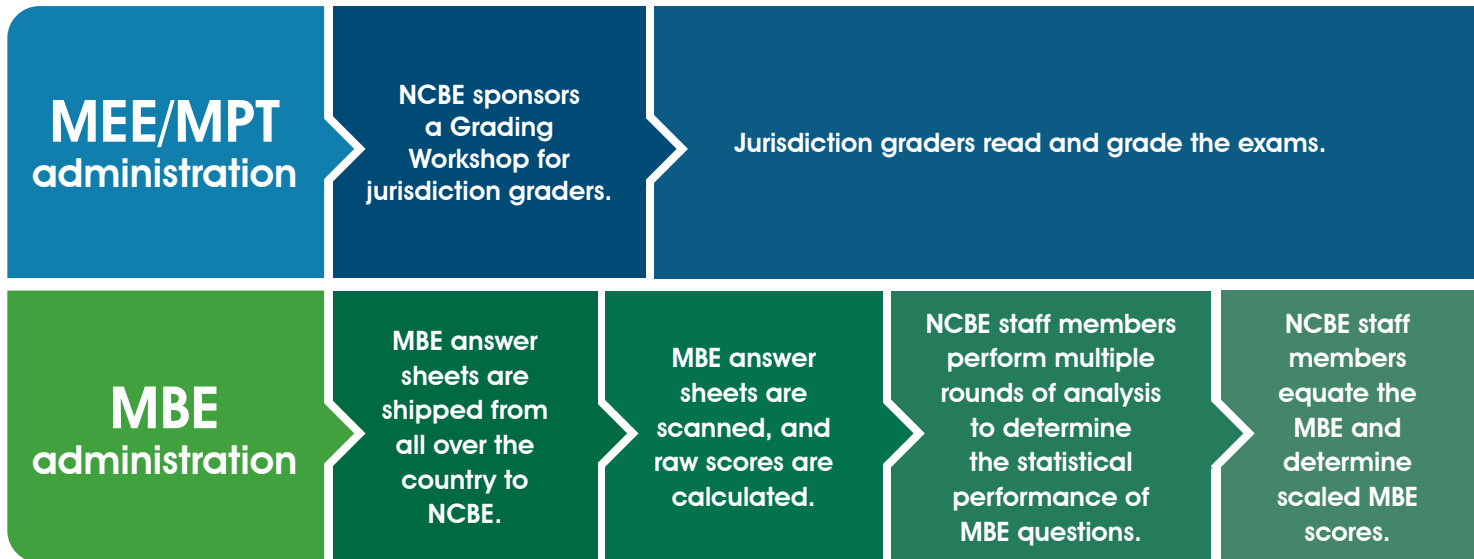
MEE/MPT administration

NCBE sponsors a Grading Workshop for jurisdiction graders.

Jurisdiction graders read and grade the exams.

MBE administration

MBE answer sheets are shipped from all over the country to NCBE.

MBE answer sheets are scanned, and raw scores are calculated.

NCBE staff members perform multiple rounds of analysis to determine the statistical performance of MBE questions.

NCBE staff members equate the MBE and determine scaled MBE scores.